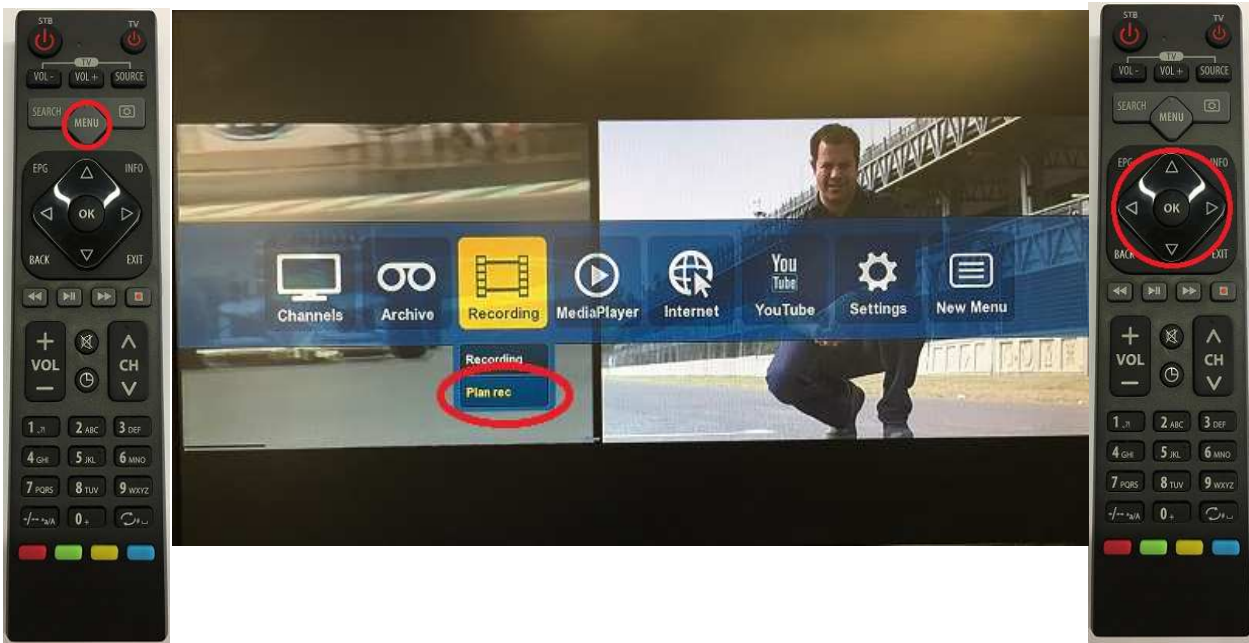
STB TV
TV
VOL - VOL + SOURCE
SEARCH MENU
EPG INFO
OK
BACK EXIT
+ VOL −
CH
1 2 ABC 3 DEF
4 GHI 5 JKL 6 MNO
7 PQRS 8 TUV 9 WXYZ
-/-- 0

Channels
Archive
Recording
MediaPlayer
Internet
You Tube
YouTube
Settings
New Menu
Recording
Plan rec

STB TV
TV
VOL - VOL + SOURCE
SEARCH MENU
EPG INFO
OK
BACK EXIT
+ VOL −
CH
1 2 ABC 3 DEF
4 GHI 5 JKL 6 MNO
7 PQRS 8 TUV 9 WXYZ
-/-- 0